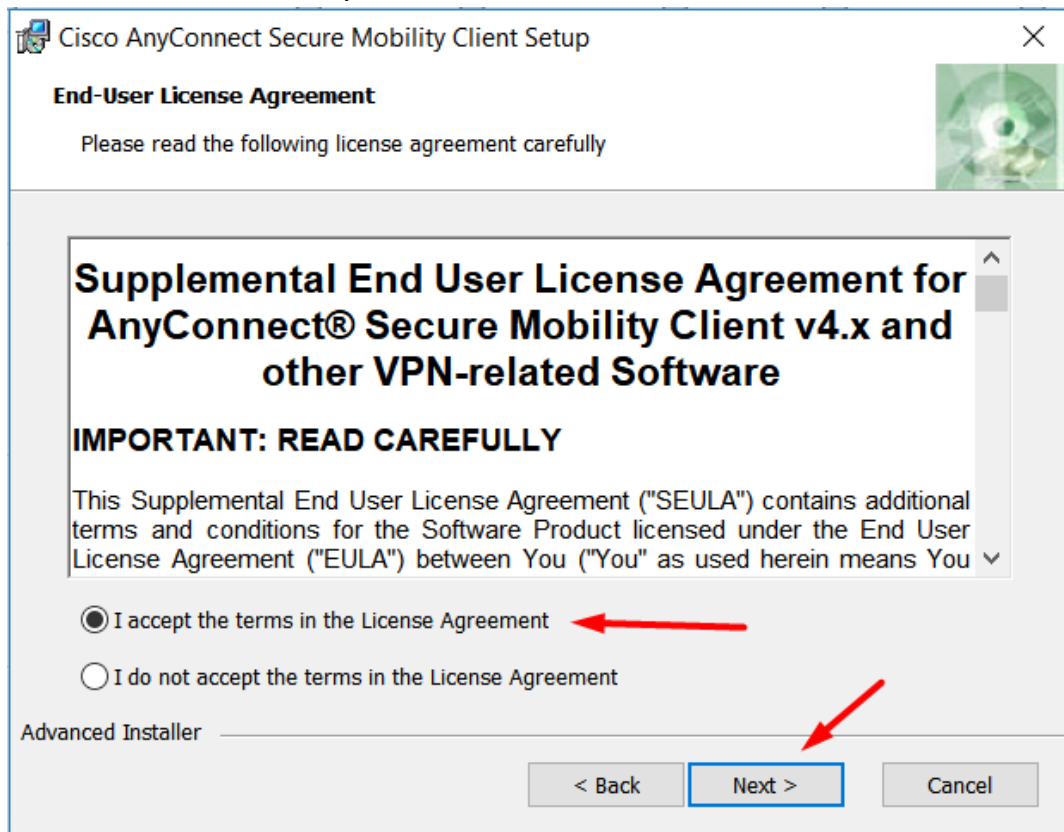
Cisco AnyConnect Secure Mobility Client Setup

End-User License Agreement

Please read the following license agreement carefully

Supplemental End User License Agreement for AnyConnect® Secure Mobility Client v4.x and other VPN-related Software

IMPORTANT: READ CAREFULLY

This Supplemental End User License Agreement ("SEULA") contains additional terms and conditions for the Software Product licensed under the End User License Agreement ("EULA") between You ("You" as used herein means You

I accept the terms in the License Agreement

I do not accept the terms in the License Agreement

Advanced Installer

< Back

Next >

Cancel